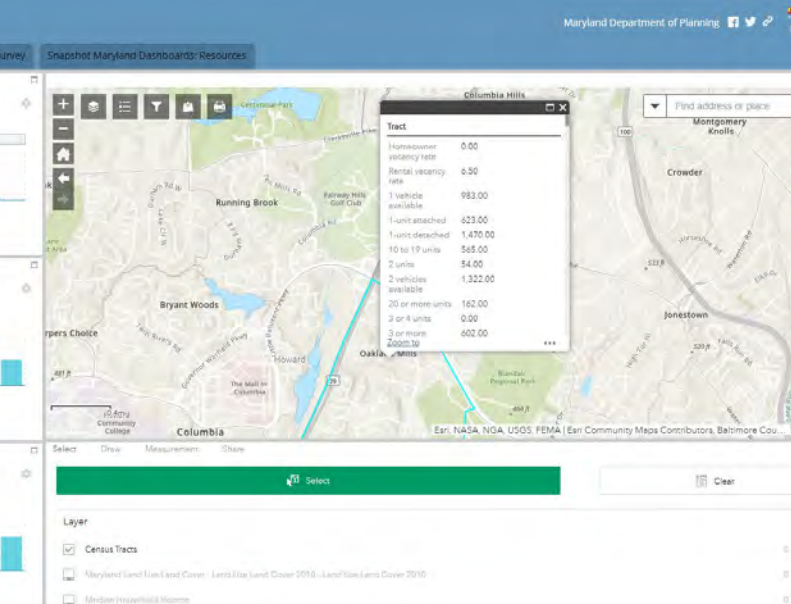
Maryland Department of Planning

urvey
Snapshot Maryland Dashboards: Resources

Find address or place

Tract

| | |
|---|---|
| Homeowner vacancy rate | 0.00 |
| Rental vacancy rate | 6.50 |
| 1 vehicle available | 983.00 |
| 1-unit attached | 623.00 |
| 1-unit detached | 1,470.00 |
| 10 to 19 units | 565.00 |
| 2 units | 54.00 |
| 2 vehicles available | 1,322.00 |
| 20 or more units | 162.00 |
| 3 or 4 units | 0.00 |
| 3 or more | 602.00 |

Zoom to

Columbia Hills
Centennial Park
Montgomery Knolls
Crowder
Running Brook
Fairway Hills Golf Club
Bryant Woods
rpers Choice
Howard
Oakland Mills
The Mall in Columbia
Jonestown
Columbia
Community College
Blandair Regional Park

Esri, NASA, NGA, USGS, FEMA | Esri Community Maps Contributors, Baltimore Cou...

Select
Draw
Measurement
Share

Select
Clear

Layer

Census Tracts
Maryland Land Use Land Cover - Land Use Land Cover 2010 - Land Use Land Cover 2010
Median Household Income